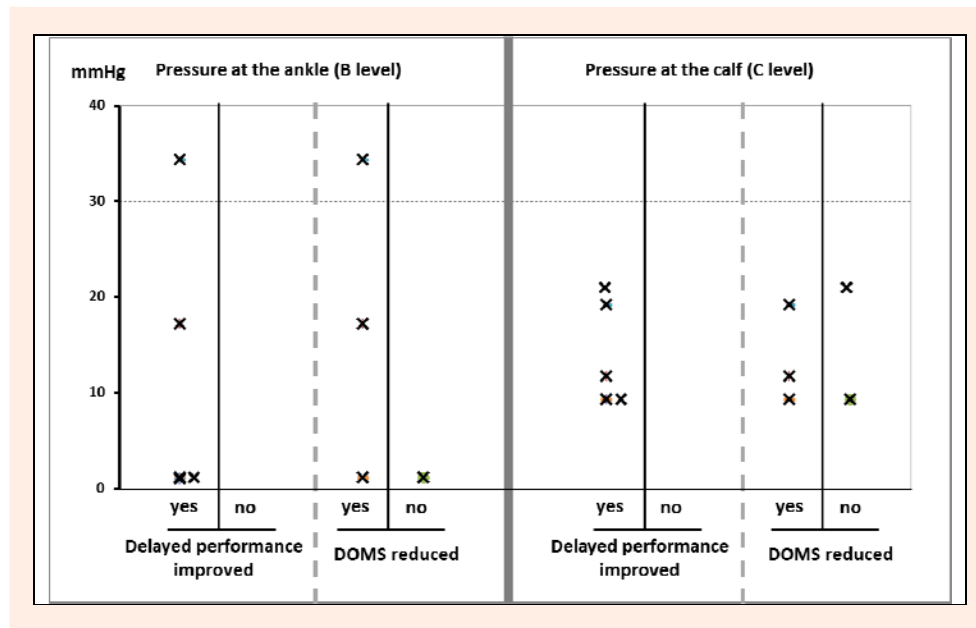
mmHg

Pressure at the ankle (B level)

Pressure at the calf (C level)

40

30

20

10

0

yes

no

Delayed performance improved

yes

no

DOMS reduced

yes

no

Delayed performance improved

yes

no

DOMS reduced